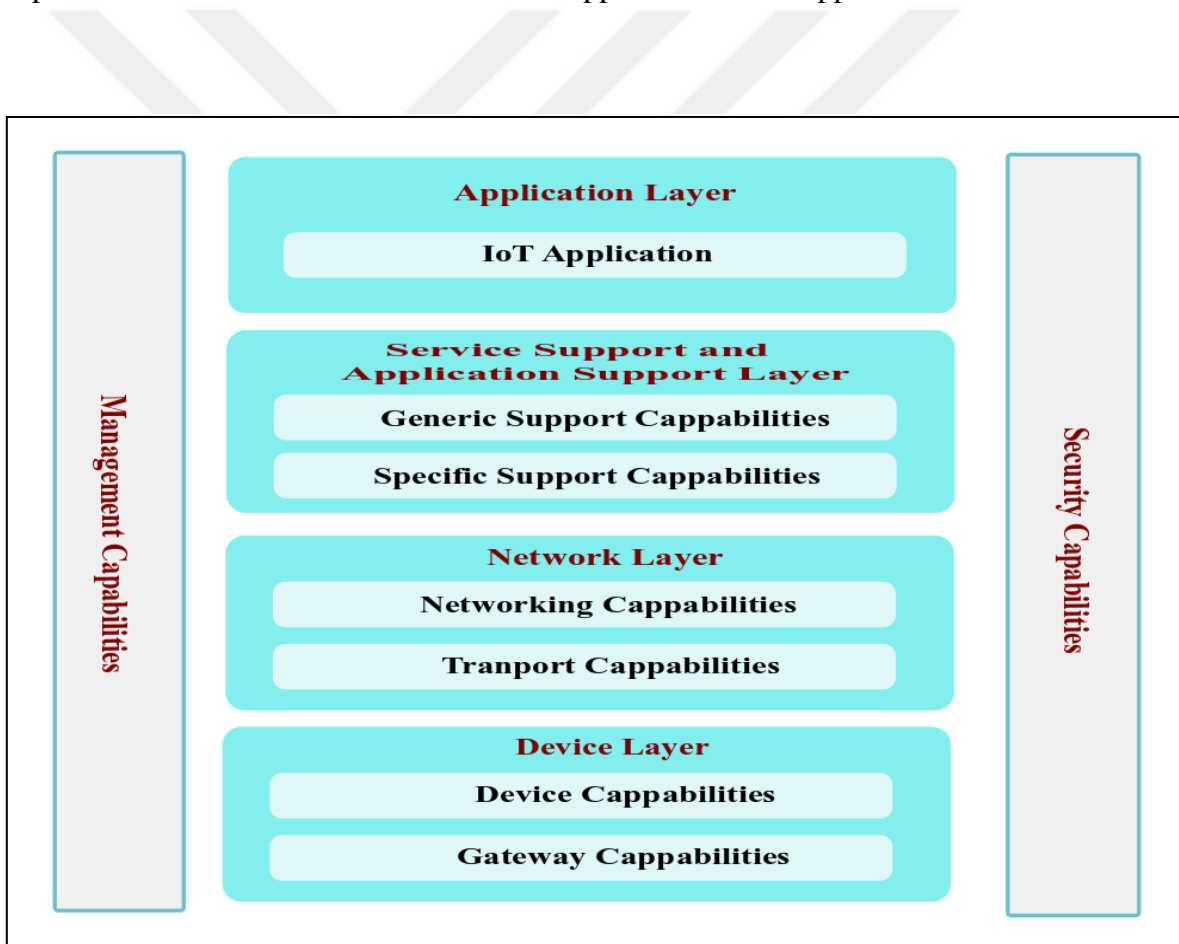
Management Capabilities

Application Layer

IoT Application

Service Support and Application Support Layer

Generic Support Cappabilities

Specific Support Cappabilities

Network Layer

Networking Cappabilities

Tranport Cappabilities

Device Layer

Device Cappabilities

Gateway Cappabilities

Security Capabilities